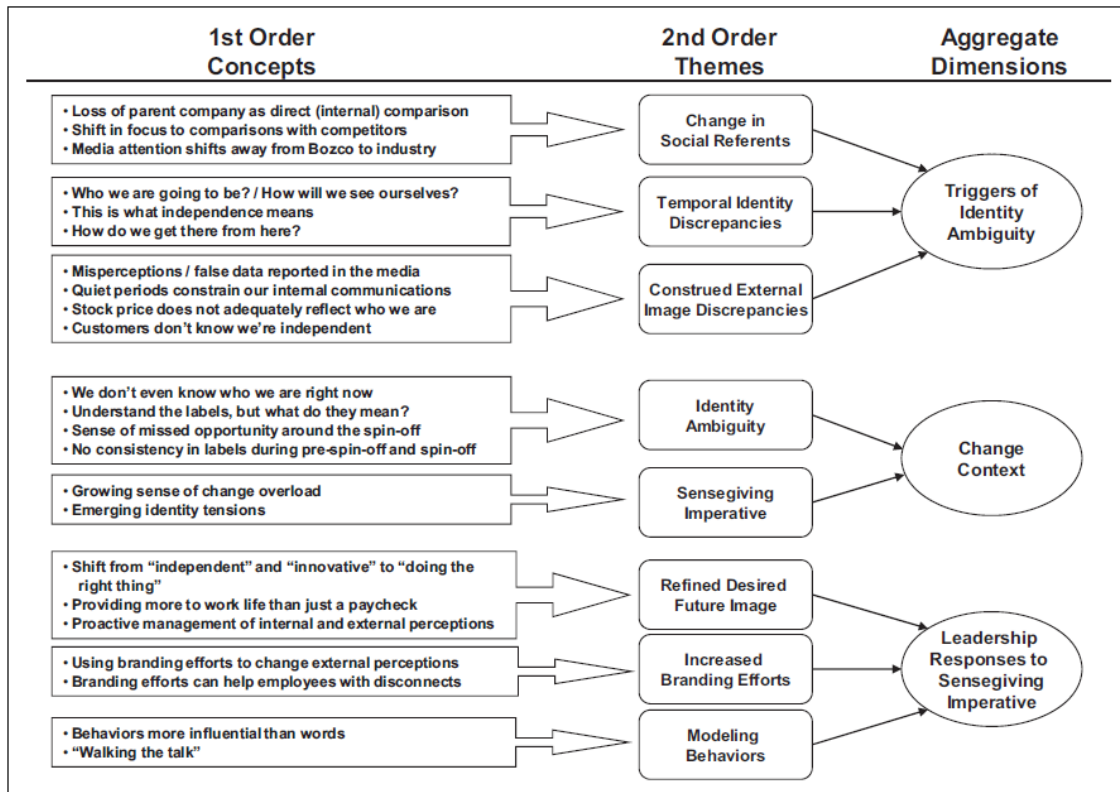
| 1st Order Concepts | 2nd Order Themes | Aggregate Dimensions |
|---|---|---|
| • Loss of parent company as direct (internal) comparison<br>• Shift in focus to comparisons with competitors<br>• Media attention shifts away from Bozco to industry | Change in Social Referents | Triggers of Identity Ambiguity |
| • Who we are going to be? / How will we see ourselves?<br>• This is what independence means<br>• How do we get there from here? | Temporal Identity Discrepancies | Triggers of Identity Ambiguity |
| • Misperceptions / false data reported in the media<br>• Quiet periods constrain our internal communications<br>• Stock price does not adequately reflect who we are<br>• Customers don't know we're independent | Construed External Image Discrepancies | Triggers of Identity Ambiguity |
| • We don't even know who we are right now<br>• Understand the labels, but what do they mean?<br>• Sense of missed opportunity around the spin-off<br>• No consistency in labels during pre-spin-off and spin-off | Identity Ambiguity | Change Context |
| • Growing sense of change overload<br>• Emerging identity tensions | Sensegiving Imperative | Change Context |
| • Shift from "independent" and "innovative" to "doing the right thing"<br>• Providing more to work life than just a paycheck<br>• Proactive management of internal and external perceptions | Refined Desired Future Image | Leadership Responses to Sensegiving Imperative |
| • Using branding efforts to change external perceptions<br>• Branding efforts can help employees with disconnects | Increased Branding Efforts | Leadership Responses to Sensegiving Imperative |
| • Behaviors more influential than words<br>• "Walking the talk" | Modeling Behaviors | Leadership Responses to Sensegiving Imperative |